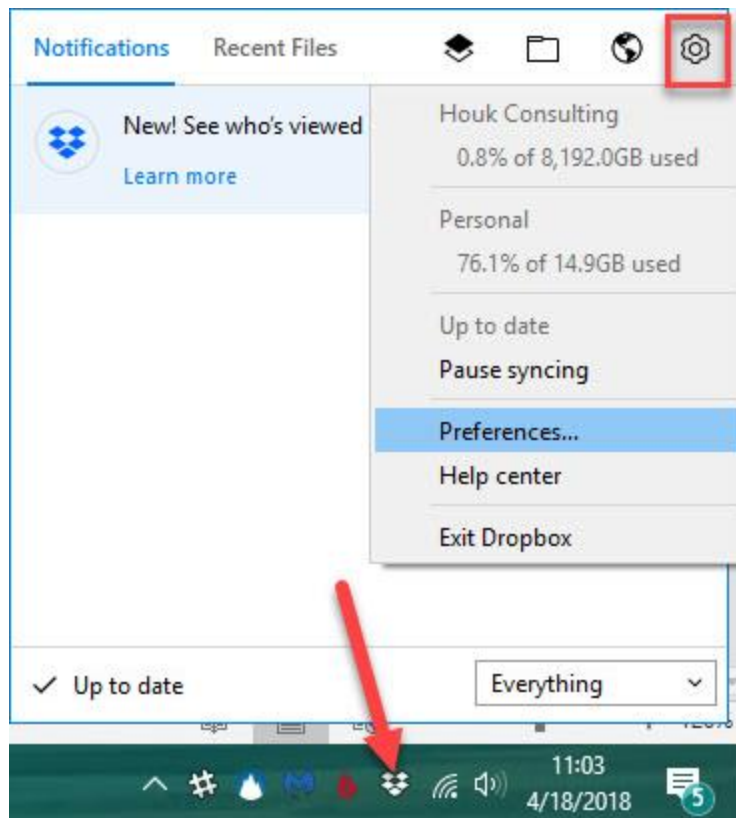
Notifications Recent Files

New! See who's viewed
Learn more

Houk Consulting
0.8% of 8,192.0GB used

Personal
76.1% of 14.9GB used

Up to date
Pause syncing

Preferences...
Help center

Exit Dropbox

✓ Up to date

Everything

11:03
4/18/2018

5